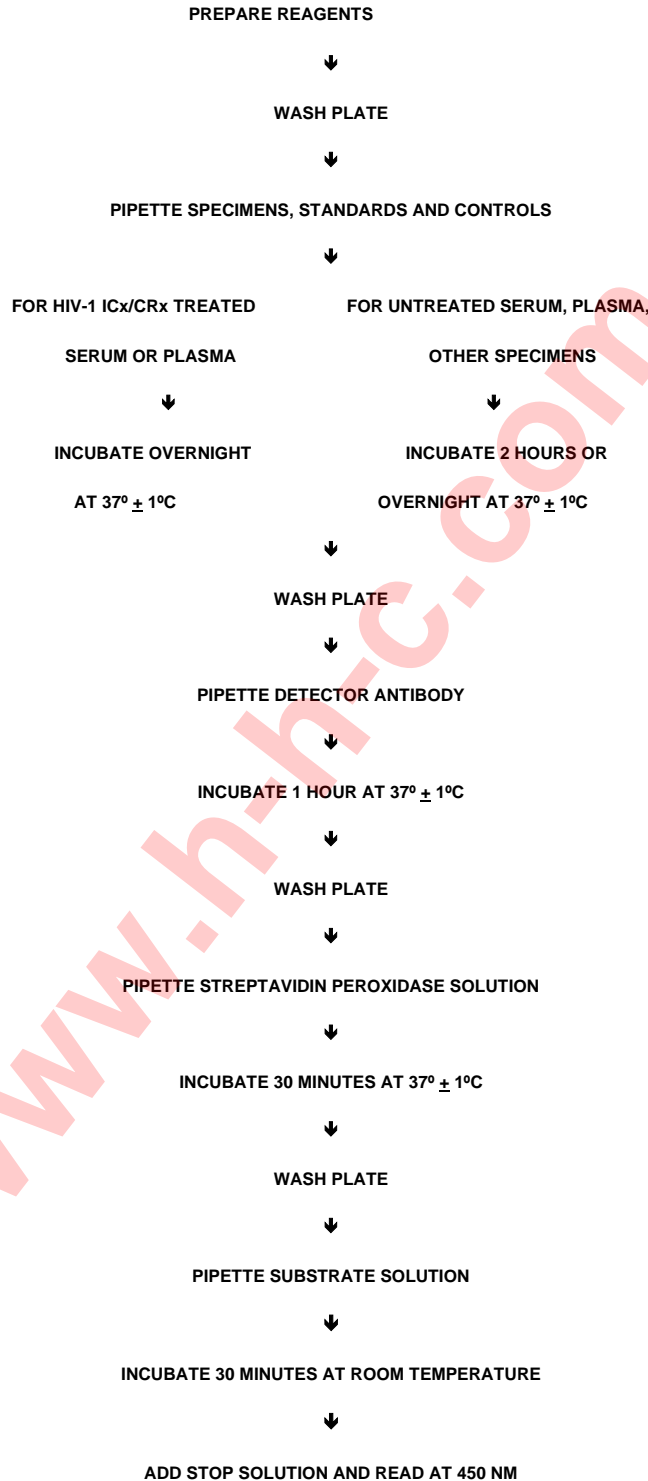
PREPARE REAGENTS

↓

WASH PLATE

↓

PIPETTE SPECIMENS, STANDARDS AND CONTROLS

↓

FOR HIV-1 ICx/CRx TREATED

SERUM OR PLASMA

↓

INCUBATE OVERNIGHT

AT 37º $\underline{+}$ 1ºC

FOR UNTREATED SERUM, PLASMA,

OTHER SPECIMENS

↓

INCUBATE 2 HOURS OR

OVERNIGHT AT 37º $\underline{+}$ 1ºC

↓

WASH PLATE

↓

PIPETTE DETECTOR ANTIBODY

↓

INCUBATE 1 HOUR AT 37º $\underline{+}$ 1ºC

↓

WASH PLATE

↓

PIPETTE STREPTAVIDIN PEROXIDASE SOLUTION

↓

INCUBATE 30 MINUTES AT 37º $\underline{+}$ 1ºC

↓

WASH PLATE

↓

PIPETTE SUBSTRATE SOLUTION

↓

INCUBATE 30 MINUTES AT ROOM TEMPERATURE

↓

ADD STOP SOLUTION AND READ AT 450 NM

www.h-h-c.com